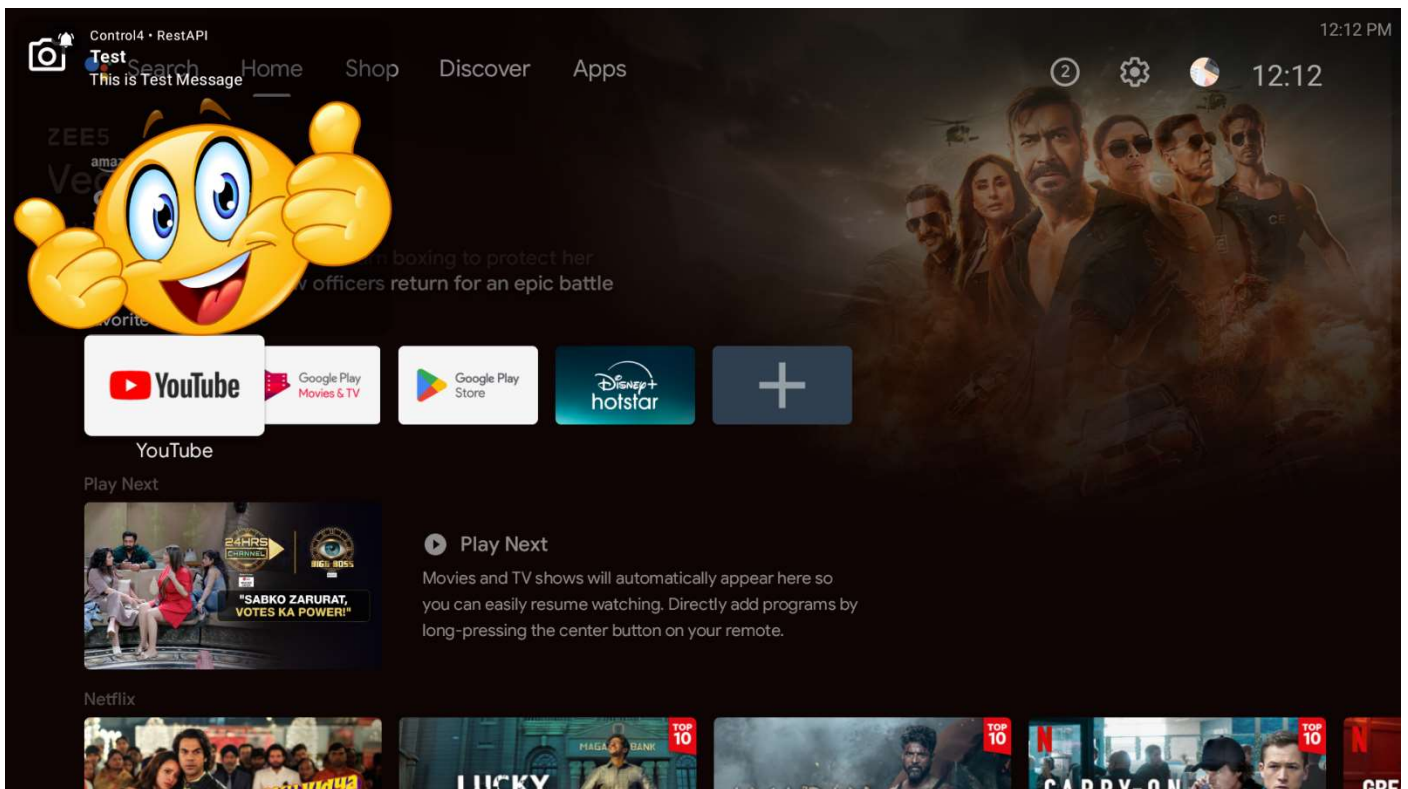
Control4 • RestAPI
Test
This is Test Message

12:12 PM

Search Home Shop Discover Apps

2 12:12

ZEE5
amaz
Ve

boxing to protect her
officers return for an epic battle

avorite

YouTube
Google Play Movies & TV
Google Play Store
Disney+ hotstar
+

YouTube

Play Next

24HRS CHANNEL
BIGG BOSS
"SABKO ZARURAT, VOTES KA POWER!"

Play Next
Movies and TV shows will automatically appear here so you can easily resume watching. Directly add programs by long-pressing the center button on your remote.

Netflix

TOP 10
MAGADH BANK
LUCKY
TOP 10
TOP 10
CARRY-ON
GRE